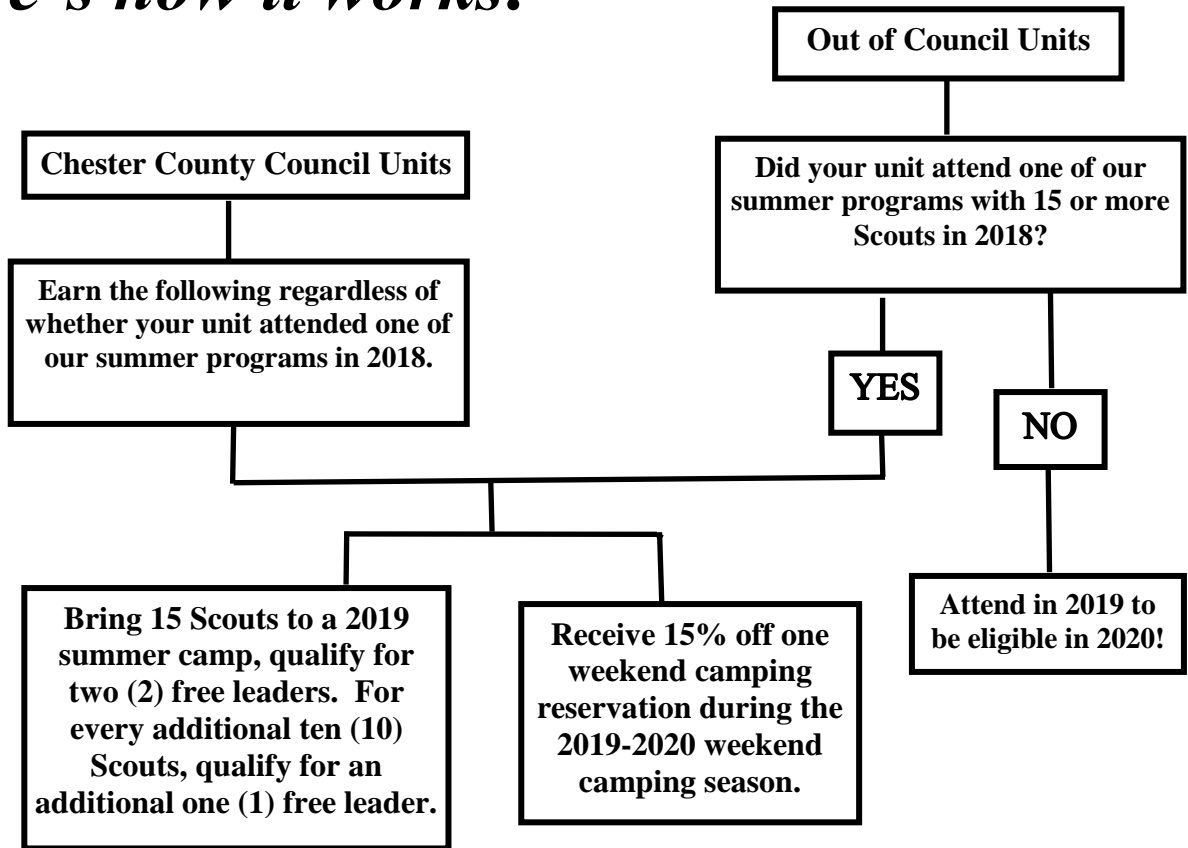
e's how it works!

Out of Council Units

Chester County Council Units

Did your unit attend one of our summer programs with 15 or more Scouts in 2018?

Earn the following regardless of whether your unit attended one of our summer programs in 2018.

YES

NO

Bring 15 Scouts to a 2019 summer camp, qualify for two (2) free leaders. For every additional ten (10) Scouts, qualify for an additional one (1) free leader.

Receive 15% off one weekend camping reservation during the 2019-2020 weekend camping season.

Attend in 2019 to be eligible in 2020!